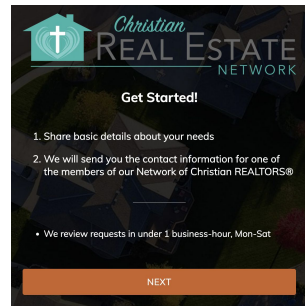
Christian
REAL ESTATE
NETWORK

Get Started!

1. Share basic details about your needs

2. We will send you the contact information for one of the members of our Network of Christian REALTORS®

• We review requests in under 1 business-hour, Mon-Sat

NEXT